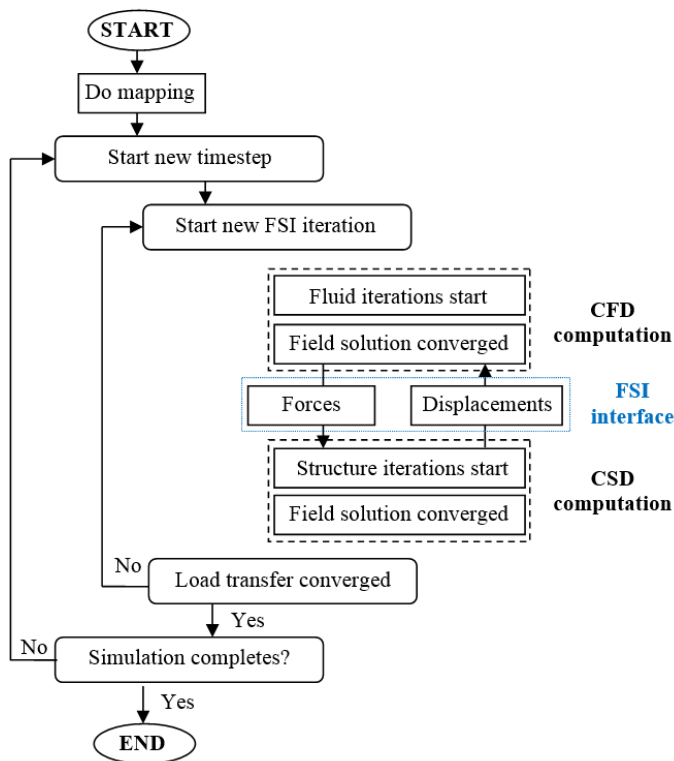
START

Do mapping

Start new timestep

Start new FSI iteration

Fluid iterations start

Field solution converged

CFD computation

Forces

Displacements

FSI interface

Structure iterations start

Field solution converged

CSD computation

No

Load transfer converged

Yes

No

Simulation completes?

Yes

END